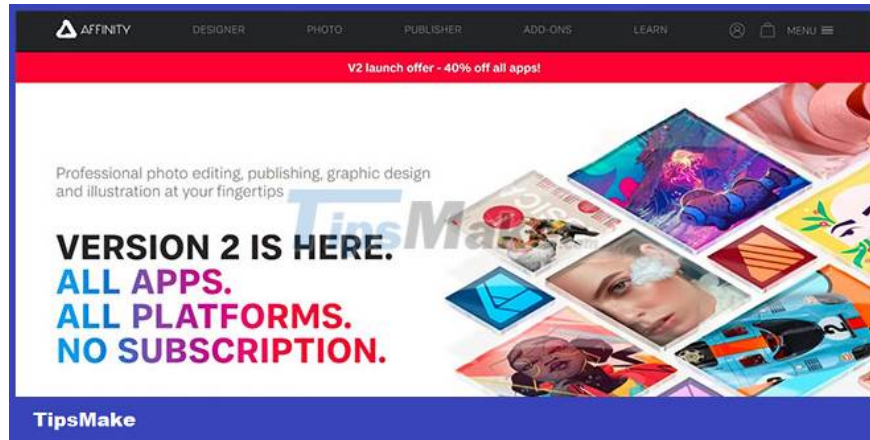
AFFINITY DESIGNER PHOTO PUBLISHER ADD-ONS LEARN MENU

V2 launch offer - 40% off all apps!

Professional photo editing, publishing, graphic design and illustration at your fingertips

TipsMake

VERSION 2 IS HERE.
ALL APPS.
ALL PLATFORMS.
NO SUBSCRIPTION.

TipsMake